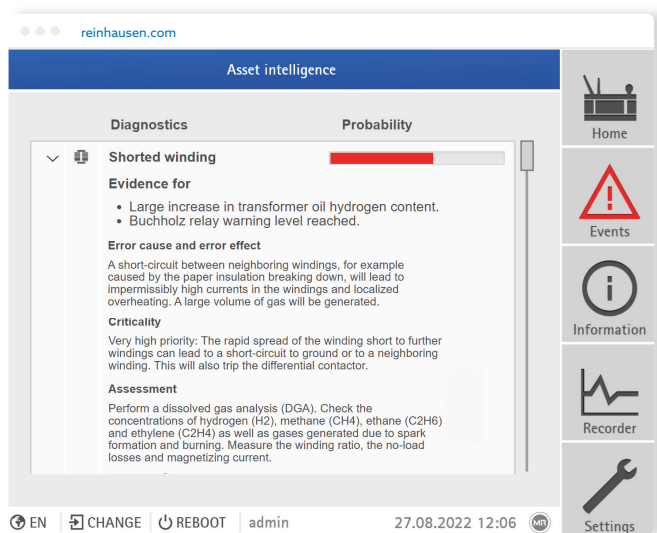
reinhausen.com

Asset intelligence

Diagnostics

Probability

Shorted winding

Evidence for

- Large increase in transformer oil hydrogen content.
- Buchholz relay warning level reached.

Error cause and error effect

A short-circuit between neighboring windings, for example caused by the paper insulation breaking down, will lead to impermissibly high currents in the windings and localized overheating. A large volume of gas will be generated.

Criticality

Very high priority: The rapid spread of the winding short to further windings can lead to a short-circuit to ground or to a neighboring winding. This will also trip the differential contactor.

Assessment

Perform a dissolved gas analysis (DGA). Check the concentrations of hydrogen (H2), methane (CH4), ethane (C2H6) and ethylene (C2H4) as well as gases generated due to spark formation and burning. Measure the winding ratio, the no-load losses and magnetizing current.

Home

Events

Information

Recorder

Settings

EN CHANGE REBOOT admin 27.08.2022 12:06 MR